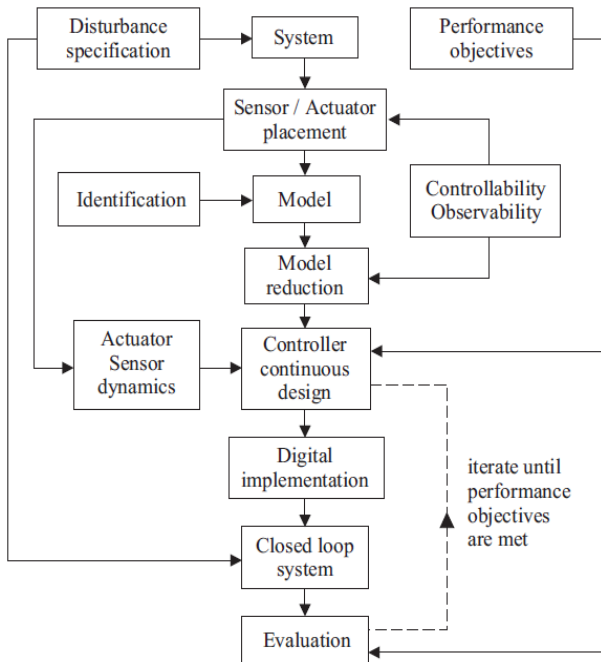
Disturbance specification

System

Performance objectives

Sensor / Actuator placement

Identification

Model

Controllability Observability

Model reduction

Actuator Sensor dynamics

Controller continuous design

Digital implementation

iterate until performance objectives are met

Closed loop system

Evaluation